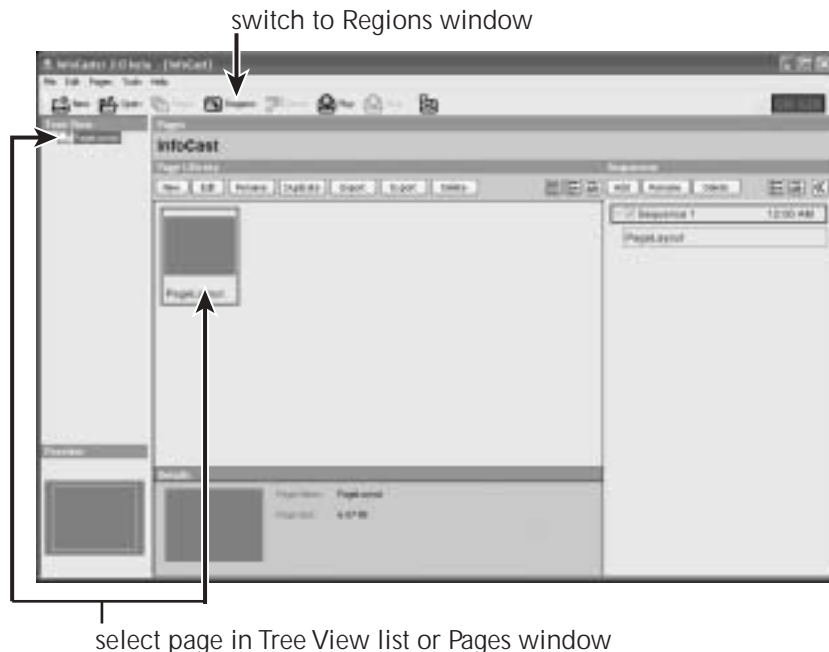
switch to Regions window

InfoCast 3.0 beta - [InfoCast]

File Edit Pages Tools Help

New Open Regions Play

Tree View

Pages

InfoCast

Page Library

New Edit Rename Duplicate Import Export Delete

Sequences

Add Rename Delete

Sequence 1 12:00 AM

PageLayout

PageLayout

Overview

Details

Page Name: PageLayout

select page in Tree View list or Pages window